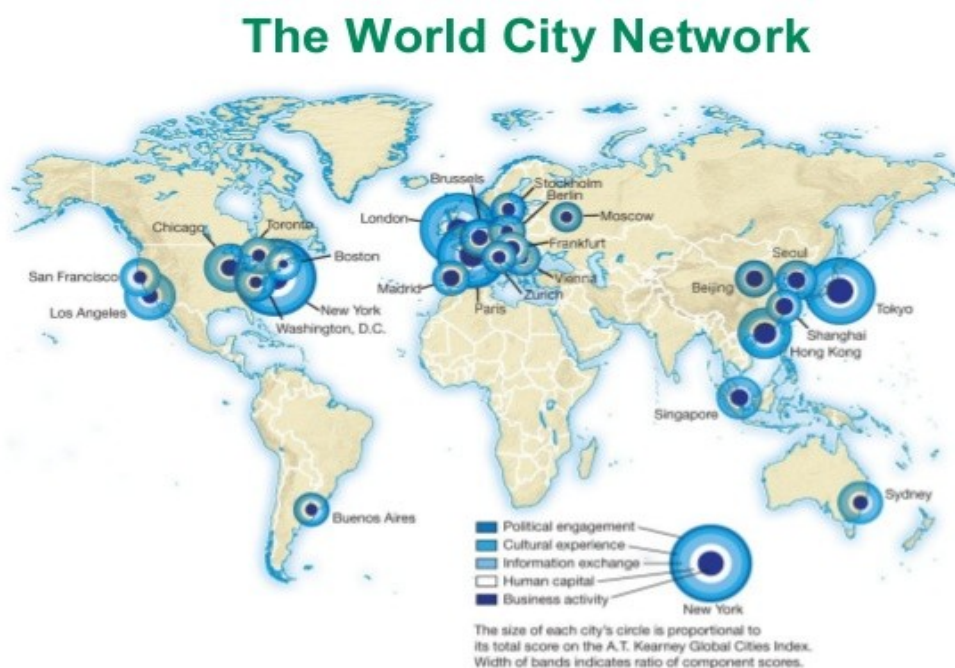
The World City Network

Chicago
Toronto
Boston
San Francisco
Los Angeles
New York
Washington, D.C.
Brussels
Stockholm
Berlin
Moscow
London
Frankfurt
Madrid
Vienna
Zurich
Paris
Seoul
Beijing
Tokyo
Shanghai
Hong Kong
Singapore
Sydney
Buenos Aires

Political engagement
Cultural experience
Information exchange
Human capital
Business activity
New York

The size of each city's circle is proportional to its total score on the A.T. Kearney Global Cities Index. Width of bands indicates ratio of component scores.